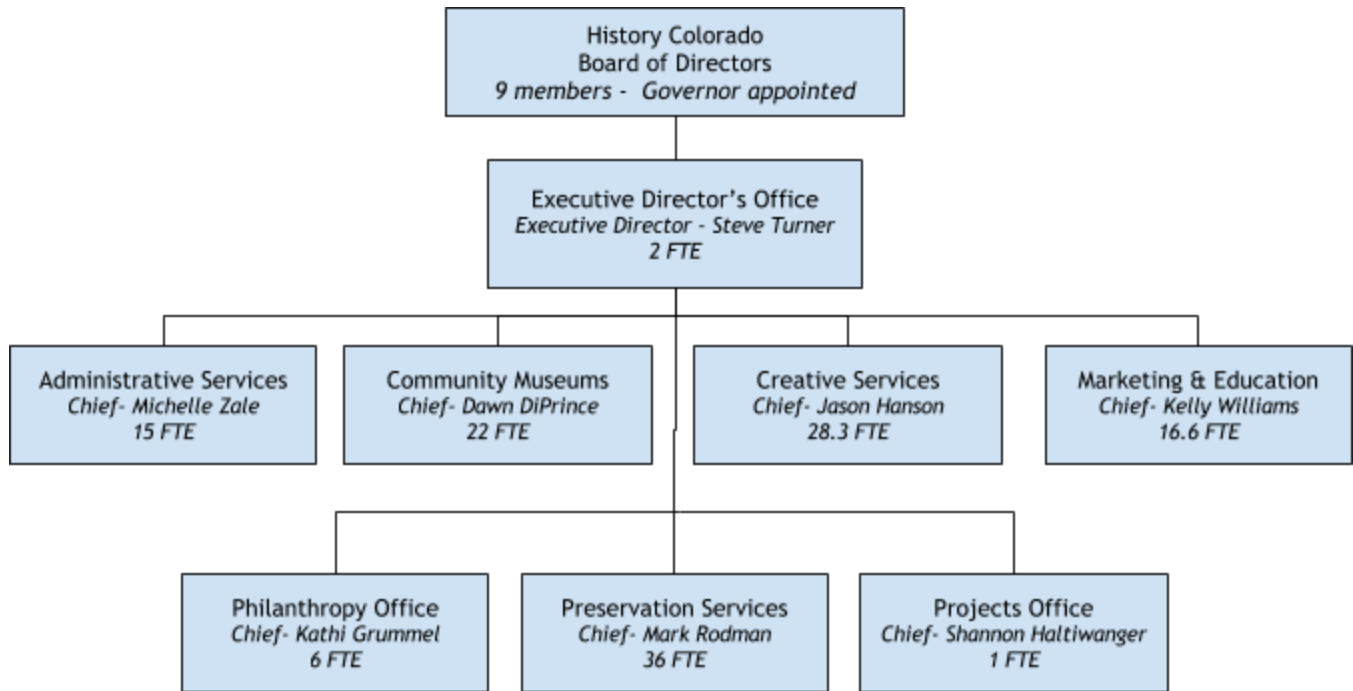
History Colorado
Board of Directors
9 members - Governor appointed

Executive Director's Office
Executive Director - Steve Turner
2 FTE

Administrative Services
Chief- Michelle Zale
15 FTE

Community Museums
Chief- Dawn DiPrince
22 FTE

Creative Services
Chief- Jason Hanson
28.3 FTE

Marketing & Education
Chief- Kelly Williams
16.6 FTE

Philanthropy Office
Chief- Kathi Grummel
6 FTE

Preservation Services
Chief- Mark Rodman
36 FTE

Projects Office
Chief- Shannon Haltiwanger
1 FTE